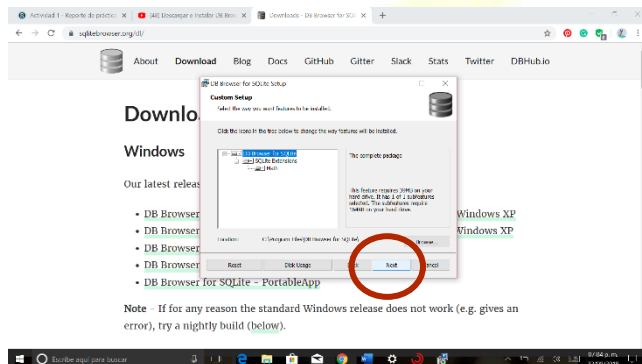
Actividad 1 - Reporte de práctica | (48) Descargar e Instalar DB Brow | Downloads - DB Browser for SQLite

sqlitebrowser.org/dl/

About Download Blog Docs GitHub Gitter Slack Stats Twitter DBHub.io

Downlo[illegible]

Windows

Our latest releas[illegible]

- DB Browser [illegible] Windows XP
- DB Browser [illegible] Windows XP
- DB Browser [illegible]
- DB Browser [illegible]
- DB Browser for SQLite – PortableApp

Note - If for any reason the standard Windows release does not work (e.g. gives an error), try a nightly build (below).

DB Browser for SQLite Setup

Custom Setup

Select the way you want features to be installed.

Click the icons in the tree below to change the way features will be installed.

DB Browser for SQLite
SQLite Extensions
Math

The complete package

This feature requires 39MB on your hard drive. It has 1 of 1 subfeatures selected. The subfeatures require 5MB on your hard drive.

Location: C:\Program Files\DB Browser for SQLite\

Browse...

Reset | Disk Usage | Back | Next | Cancel

Escribe aquí para buscar